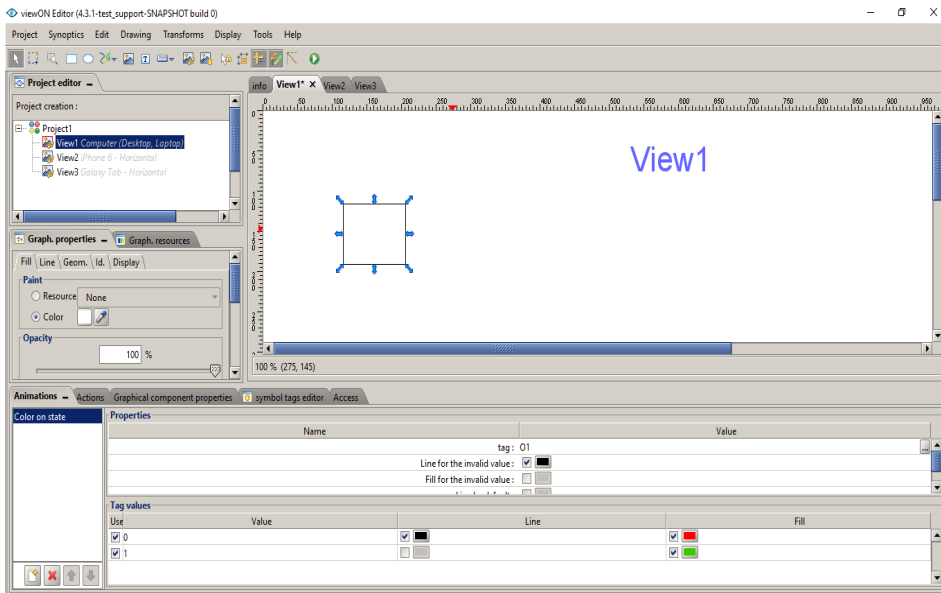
viewON Editor (4.3.1-test_support-SNAPSHOT build 0)

Project Synoptics Edit Drawing Transforms Display Tools Help

Project editor

Project creation :

Project1
View1 Computer (Desktop, Laptop)
View2 iPhone 6 - Horizontal
View3 Galaxy Tab - Horizontal

Graph. properties Graph. resources

Fill Line Geom. Id. Display

Paint

Resource None

Color

Opacity

100 %

info View1* View2 View3

0 50 100 150 200 250 300 350 400 450 500 550 600 650 700 750 800 850 900 950

View1

100 % (275, 145)

Animations Actions Graphical component properties symbol tags editor Access

Color on state

Properties

| Name | Value |
|---|---|
| tag : | O1 |
| Line for the invalid value : | |
| Fill for the invalid value : | |

Tag values

| Use | Value | Line | Fill |
|---|---|---|---|
| | 0 | | |
| | 1 | | |